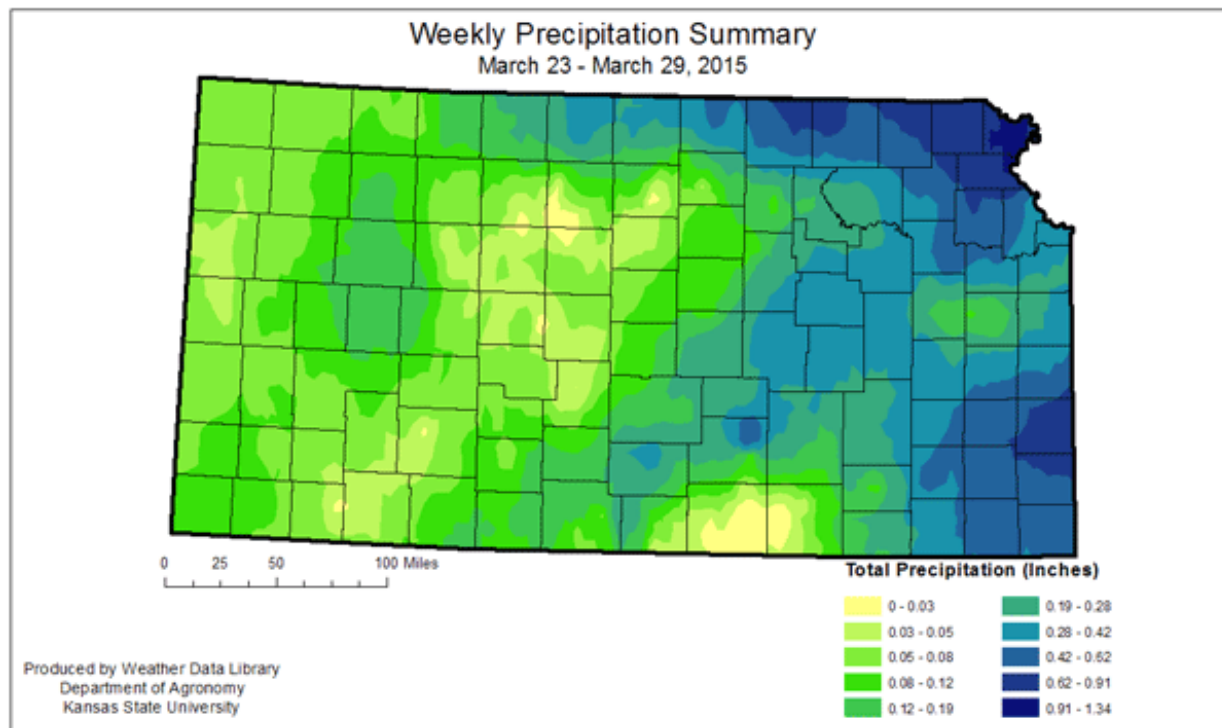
Weekly Precipitation Summary
March 23 - March 29, 2015

0 25 50 100 Miles

Total Precipitation (Inches)
0 - 0.03
0.03 - 0.05
0.05 - 0.08
0.08 - 0.12
0.12 - 0.19
0.19 - 0.28
0.28 - 0.42
0.42 - 0.62
0.62 - 0.91
0.91 - 1.34

Produced by Weather Data Library
Department of Agronomy
Kansas State University